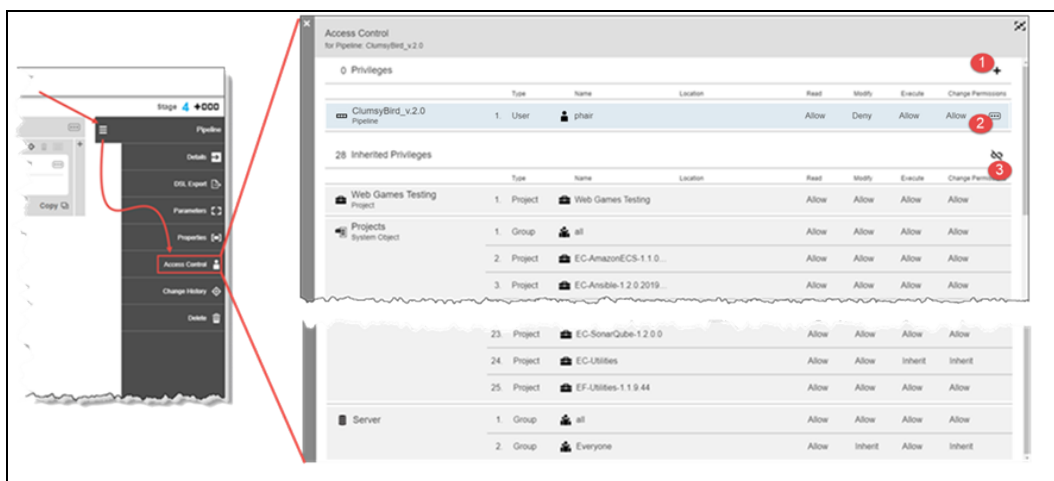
Stage 4 +000

Copy

Pipeline

Details

DSL Export

Parameters

Properties

Access Control

Change History

Delete

Access Control
for Pipeline: ClumsyBird_v.2.0

0 Privileges

1

| | | Type | Name | Location | Read | Modify | Execute | Change Permissions |
|---|---|---|---|---|---|---|---|---|
| ClumsyBird_v.2.0 Pipeline | 1. | User | phair | | Allow | Deny | Allow | Allow |

2

28 Inherited Privileges

3

| | | Type | Name | Location | Read | Modify | Execute | Change Permissions |
|---|---|---|---|---|---|---|---|---|
| Web Games Testing Project | 1. | Project | Web Games Testing | | Allow | Allow | Allow | Allow |
| Projects System Object | 1. | Group | all | | Allow | Allow | Allow | Allow |
| | 2. | Project | EC-AmazonECS-1.1.0... | | Allow | Allow | Allow | Allow |
| | 3. | Project | EC-Ansible-1.2.0.2019... | | Allow | Allow | Allow | Allow |
| | 23. | Project | EC-SonarQube-1.2.0.0 | | Allow | Allow | Allow | Allow |
| | 24. | Project | EC-Utilities | | Allow | Allow | Inherit | Inherit |
| | 25. | Project | EF-Utilities-1.1.9.44 | | Allow | Allow | Allow | Allow |
| Server | 1. | Group | all | | Allow | Allow | Allow | Allow |
| | 2. | Group | Everyone | | Allow | Inherit | Allow | Inherit |